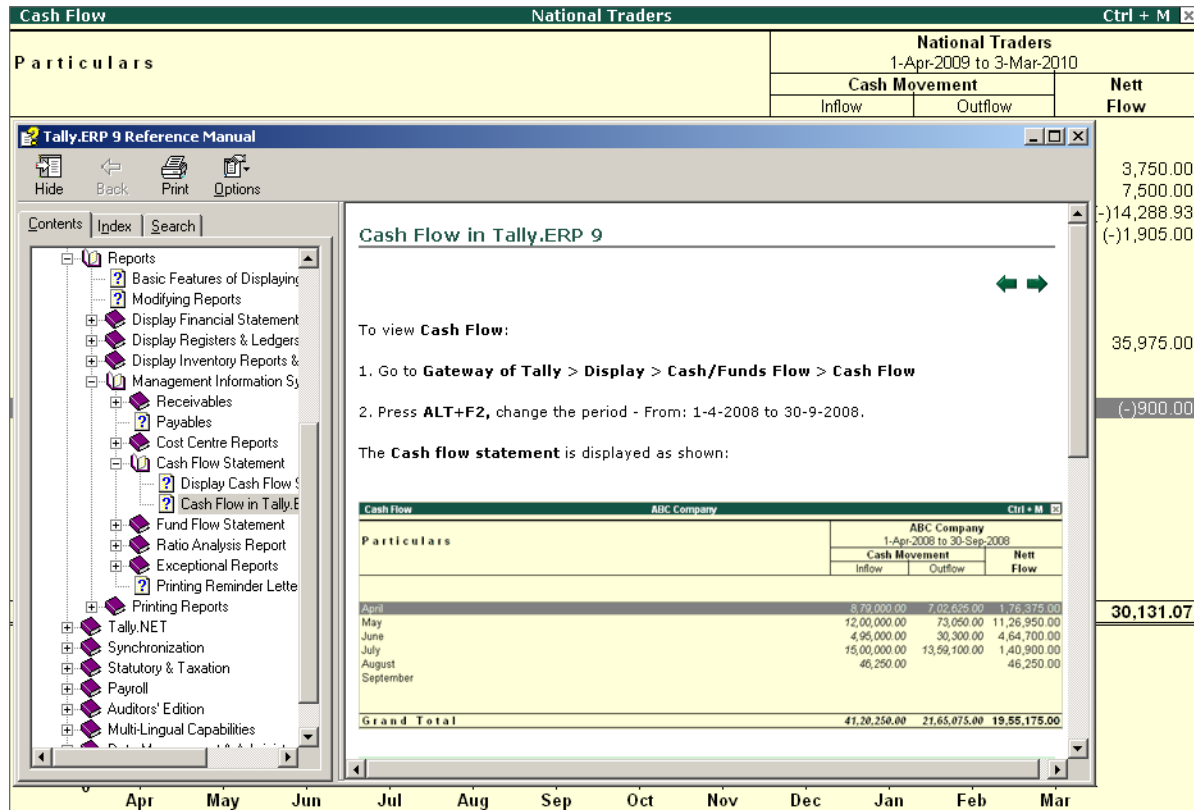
Cash Flow National Traders Ctrl + M

Particulars

| National Traders 1-Apr-2009 to 3-Mar-2010 | | |
|---|---|---|
| Cash Movement | | Nett Flow |
| Inflow | Outflow | |

Tally.ERP 9 Reference Manual

Hide Back Print Options

Contents Index Search

Reports
Basic Features of Displaying
Modifying Reports
Display Financial Statement
Display Registers & Ledgers
Display Inventory Reports &
Management Information Sy
Receivables
Payables
Cost Centre Reports
Cash Flow Statement
Display Cash Flow S
Cash Flow in Tally.E
Fund Flow Statement
Ratio Analysis Report
Exceptional Reports
Printing Reminder Lette
Printing Reports
Tally.NET
Synchronization
Statutory & Taxation
Payroll
Auditors' Edition
Multi-Lingual Capabilities

Cash Flow in Tally.ERP 9

To view **Cash Flow**:

1. Go to **Gateway of Tally** > **Display** > **Cash/Funds Flow** > **Cash Flow**

2. Press **ALT+F2,** change the period - From: 1-4-2008 to 30-9-2008.

The **Cash flow statement** is displayed as shown:

Cash Flow ABC Company Ctrl + M

| Particulars | ABC Company 1-Apr-2008 to 30-Sep-2008 | | |
|---|---|---|---|
| | Cash Movement | | Nett Flow |
| | Inflow | Outflow | |
| April | 8,79,000.00 | 7,02,625.00 | 1,76,375.00 |
| May | 12,00,000.00 | 73,050.00 | 11,26,950.00 |
| June | 4,95,000.00 | 30,300.00 | 4,64,700.00 |
| July | 15,00,000.00 | 13,59,100.00 | 1,40,900.00 |
| August | 46,250.00 | | 46,250.00 |
| September | | | |
| Grand Total | 41,20,250.00 | 21,65,075.00 | 19,55,175.00 |

3,750.00
7,500.00
(-)14,288.93
(-)1,905.00
35,975.00
(-)900.00
30,131.07

Apr May Jun Jul Aug Sep Oct Nov Dec Jan Feb Mar